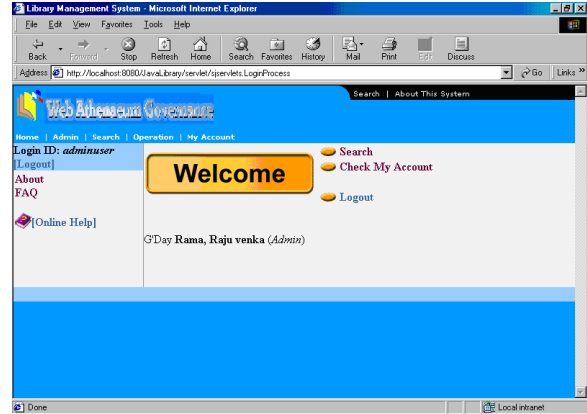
Library Management System - Microsoft Internet Explorer

File Edit View Favorites Tools Help

Back Forward Stop Refresh Home Search Favorites History Mail Print Edit Discuss

Address http://localhost:8080/JavaLibrary/servlet/sjservlets.LoginProcess Go Links

Search | About This System

Web Athenaeum Governance

Home | Admin | Search | Operation | My Account

Login ID: *adminuser*
[Logout]
About
FAQ

[Online Help]

Welcome

Search
Check My Account

Logout

G'Day **Rama, Raju venka** (*Admin*)

Done Local intranet